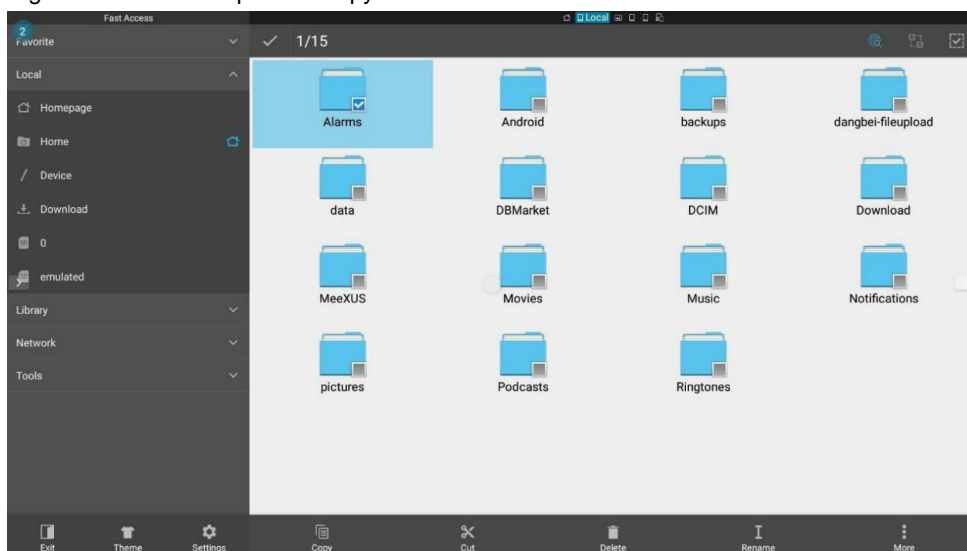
Fast Access
2
Favorite
Local
Homepage
Home
Device
Download
0
emulated
Library
Network
Tools
Local
1/15
Alarms
Android
backups
dangbei-fileupload
data
DBMarket
DCIM
Download
MeeXUS
Movies
Music
Notifications
pictures
Podcasts
Ringtones
Exit
Theme
Settings
Copy
Cut
Delete
Rename
More